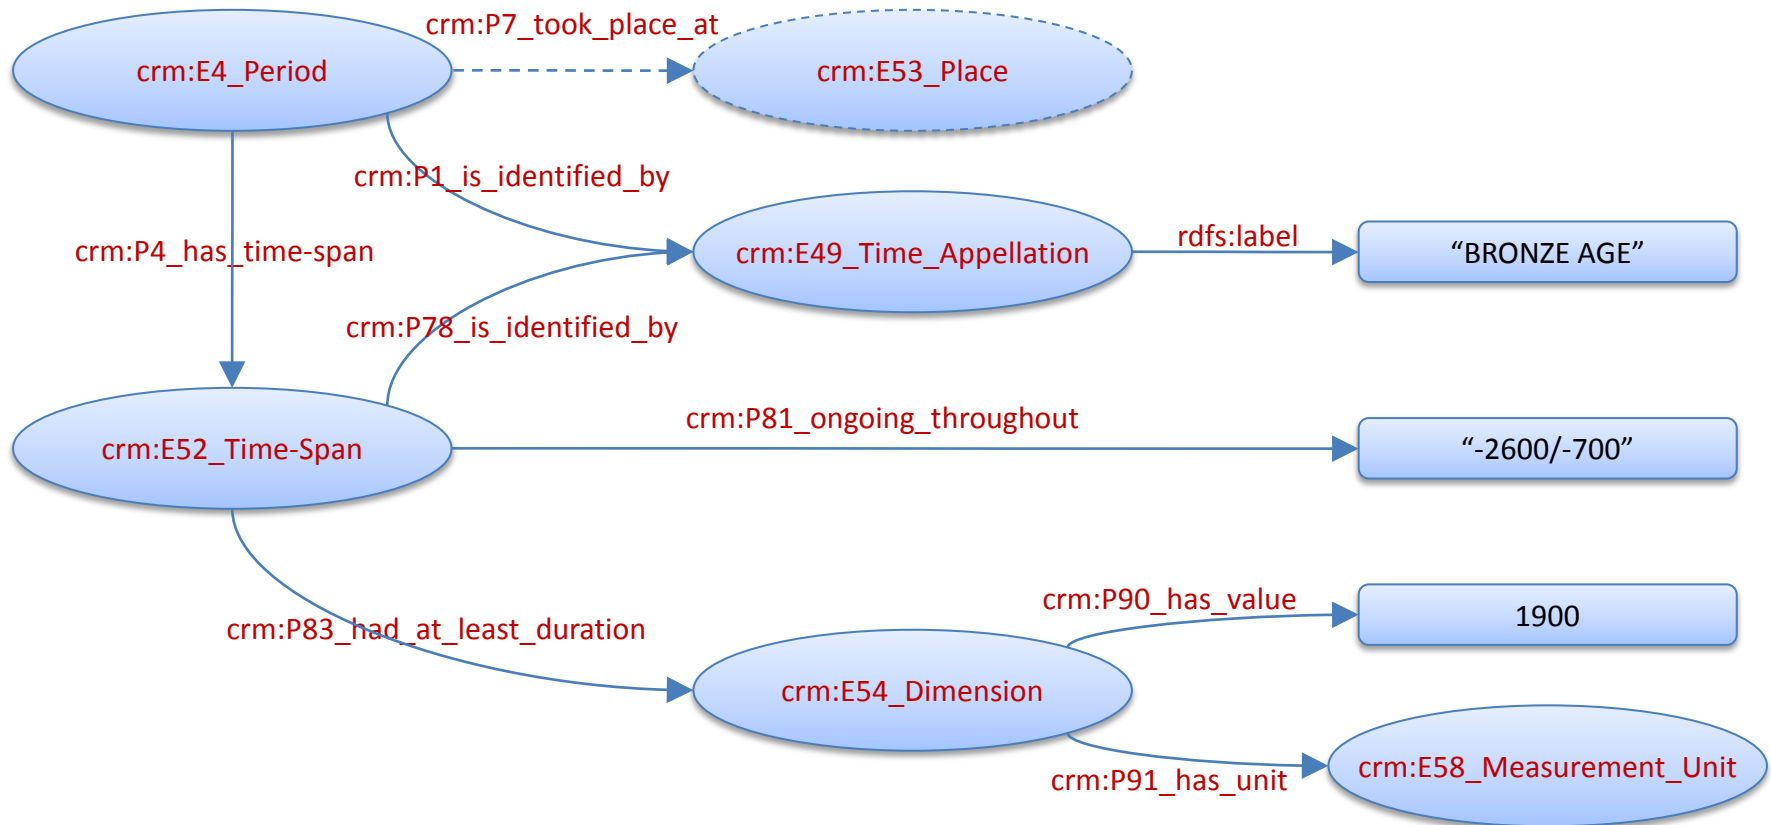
crm:E4_Period

crm:P7_took_place_at

crm:E53_Place

crm:P1_is_identified_by

crm:P4_has_time-span

crm:E49_Time_Appellation

rdfs:label

“BRONZE AGE”

crm:P78_is_identified_by

crm:E52_Time-Span

crm:P81_ongoing_throughout

“-2600/-700”

crm:P90_has_value

1900

crm:P83_had_at_least_duration

crm:E54_Dimension

crm:P91_has_unit

crm:E58_Measurement_Unit